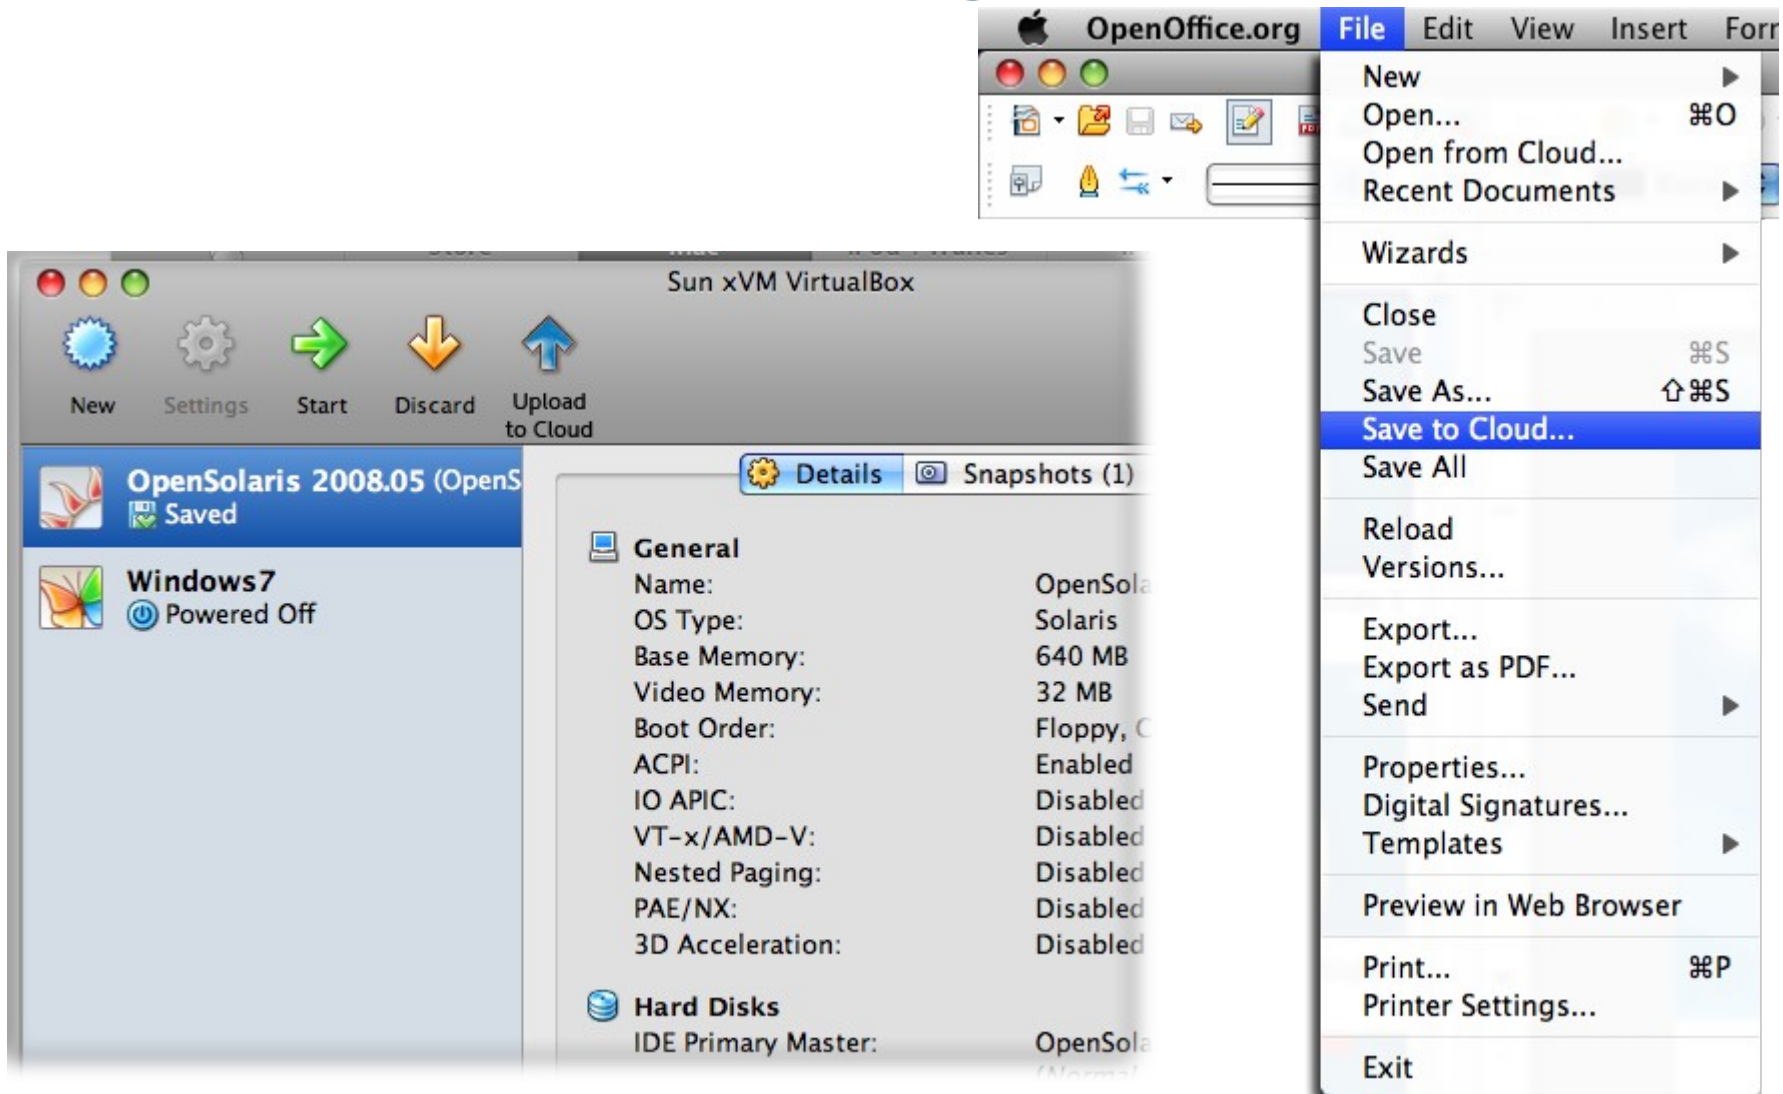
OpenOffice.org File Edit View Insert Forr

New
Open... ⌘O
Open from Cloud...
Recent Documents

Wizards

Close
Save ⌘S
Save As... ⇧⌘S
Save to Cloud...
Save All

Reload
Versions...

Export...
Export as PDF...
Send

Properties...
Digital Signatures...
Templates

Preview in Web Browser

Print... ⌘P
Printer Settings...

Exit

Sun xVM VirtualBox

New Settings Start Discard Upload to Cloud

OpenSolaris 2008.05 (OpenS
Saved

Windows7
Powered Off

Details Snapshots (1)

General
| Name: | OpenSola |
|---|---|
| OS Type: | Solaris |
| Base Memory: | 640 MB |
| Video Memory: | 32 MB |
| Boot Order: | Floppy, C |
| ACPI: | Enabled |
| IO APIC: | Disabled |
| VT-x/AMD-V: | Disabled |
| Nested Paging: | Disabled |
| PAE/NX: | Disabled |
| 3D Acceleration: | Disabled |

Hard Disks
| IDE Primary Master: | OpenSola |
|---|---|